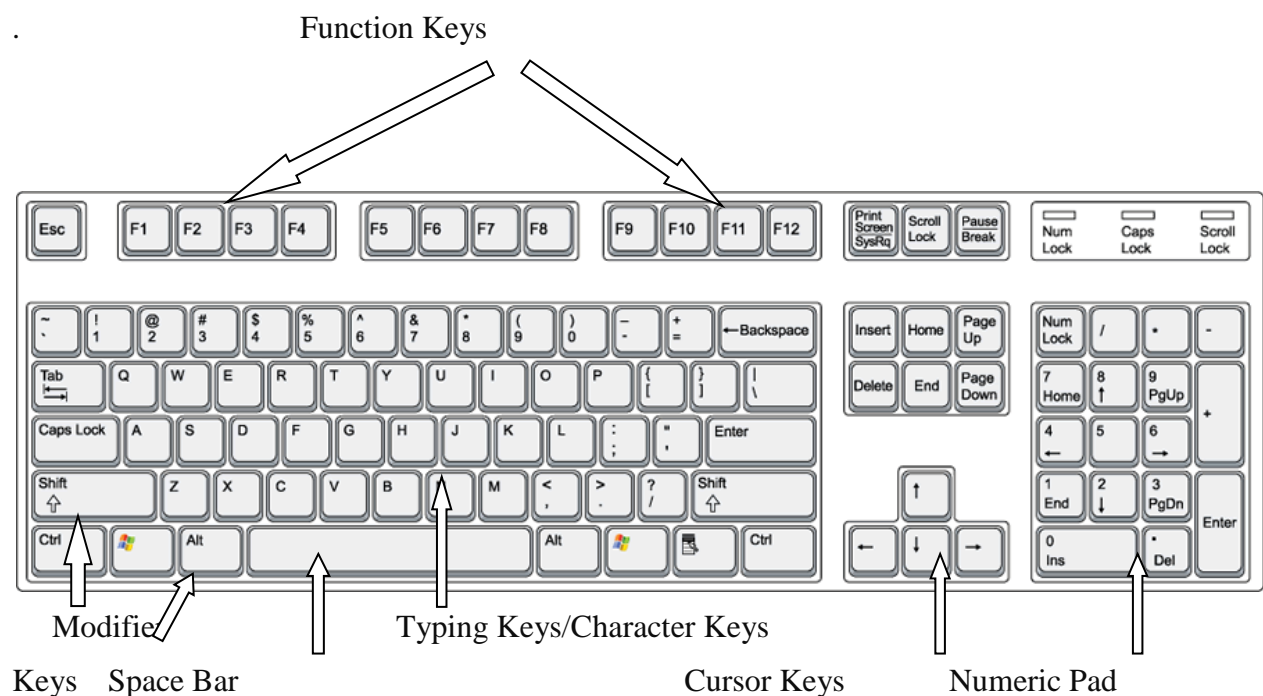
.

Function Keys

Esc F1 F2 F3 F4 F5 F6 F7 F8 F9 F10 F11 F12 Print Screen SysRq Scroll Lock Pause Break Num Lock Caps Lock Scroll Lock

~ ` ! 1 @ 2 # 3 $ 4 % 5 ^ 6 & 7 * 8 ( 9 ) 0 _ - + = ←Backspace Insert Home Page Up Num Lock / * -

Tab Q W E R T Y U I O P { [ } ] | \ Delete End Page Down 7 Home 8 ↑ 9 PgUp +

Caps Lock A S D F G H J K L : ; " ' Enter 4 ← 5 6 →

Shift ⇧ Z X C V B N M < , > . ? / Shift ⇧ ↑ 1 End 2 ↓ 3 PgDn Enter

Ctrl Alt Alt Ctrl ← ↓ → 0 Ins . Del

Modifie

Typing Keys/Character Keys

Keys Space Bar Cursor Keys Numeric Pad